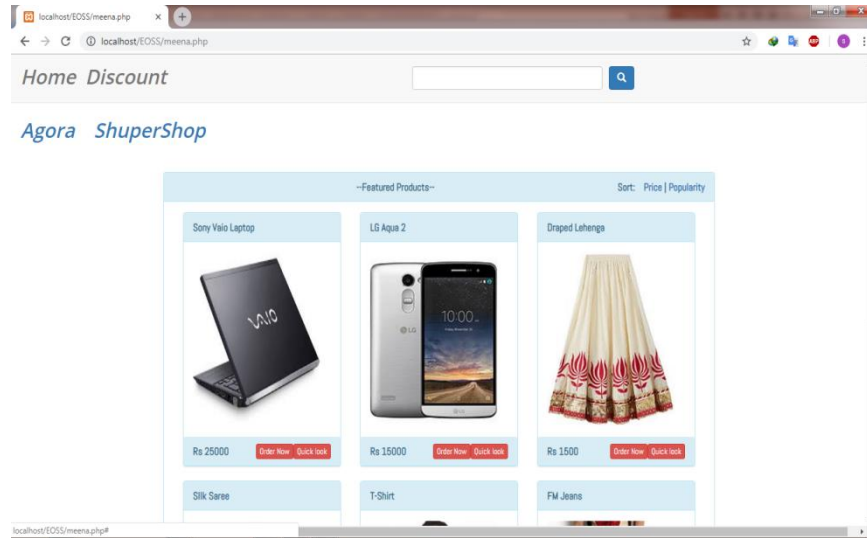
localhost/EOSS/meena.php

localhost/EOSS/meena.php

Home Discount

Agora ShuperShop

--Featured Products--

Sort: Price | Popularity

Sony Vaio Laptop

VAIO

Rs 25000 Order Now Quick look

LG Aqua 2

10:00

LG

Rs 15000 Order Now Quick look

Draped Lehenge

Rs 1500 Order Now Quick look

Silk Saree

T-Shirt

FM Jeans

localhost/EOSS/meena.php#